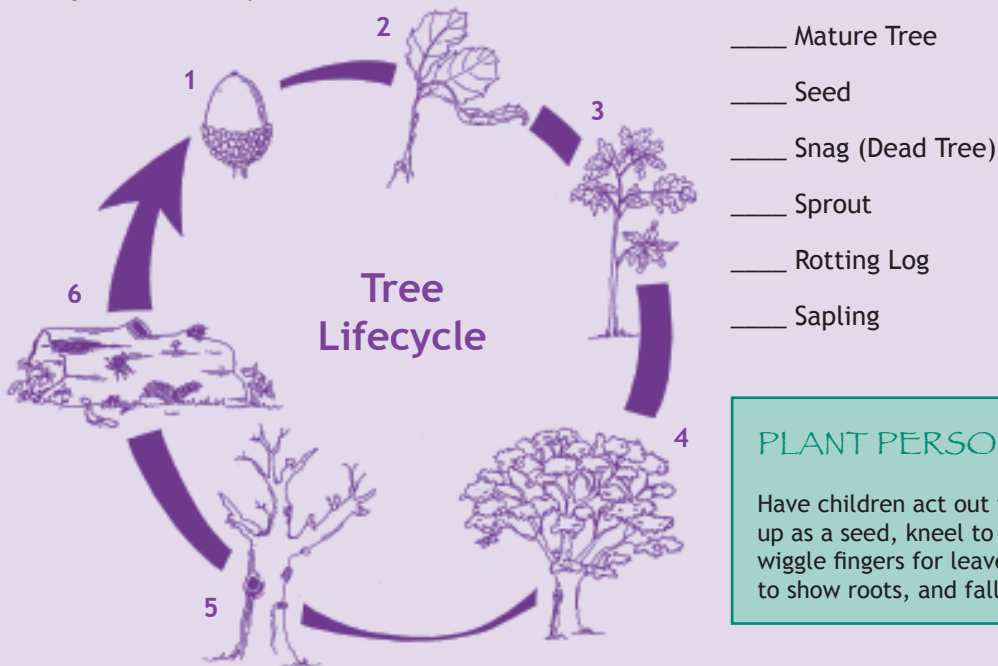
1

2

3

4

5

6

Tree Lifecycle

____ Mature Tree

____ Seed

____ Snag (Dead Tree)

____ Sprout

____ Rotting Log

____ Sapling

PLANT PERSO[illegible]

Have children act out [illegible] up as a seed, kneel to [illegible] wiggle fingers for leave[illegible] to show roots, and fall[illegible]